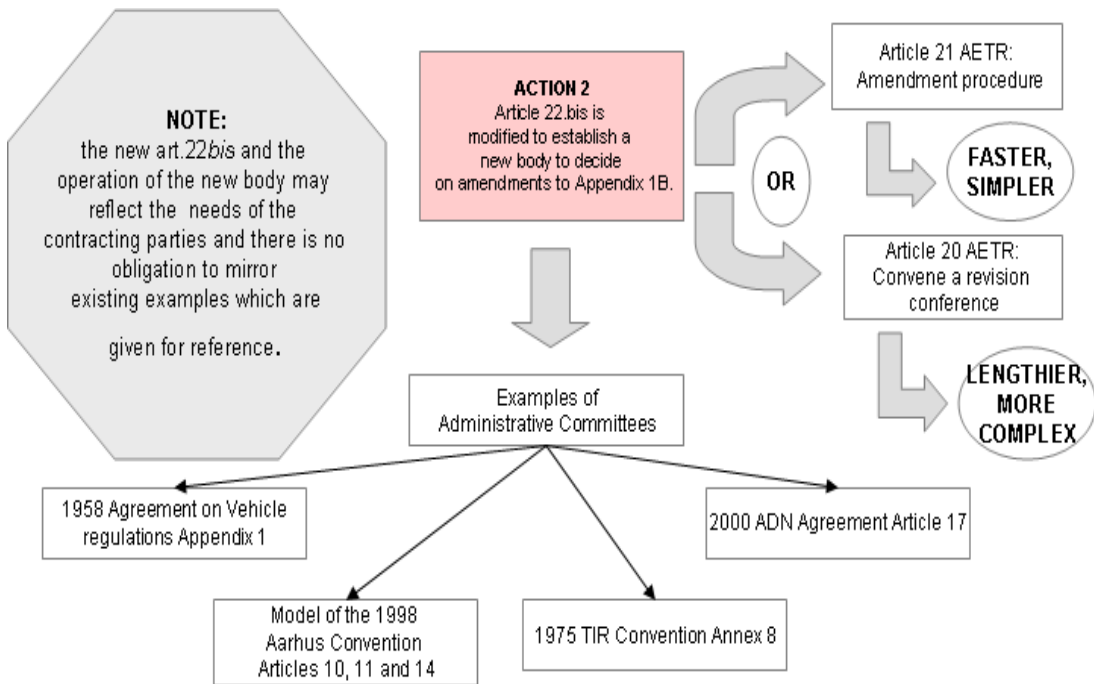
NOTE:
the new art.22*bis* and the operation of the new body may reflect the needs of the contracting parties and there is no obligation to mirror existing examples which are given for reference.

ACTION 2
Article 22.bis is modified to establish a new body to decide on amendments to Appendix 1B.

Article 21 AETR:
Amendment procedure

FASTER, SIMPLER

OR

Article 20 AETR:
Convene a revision conference

LENGTHIER, MORE COMPLEX

Examples of Administrative Committees

1958 Agreement on Vehicle regulations Appendix 1

2000 ADN Agreement Article 17

Model of the 1998 Aarhus Convention Articles 10, 11 and 14

1975 TIR Convention Annex 8